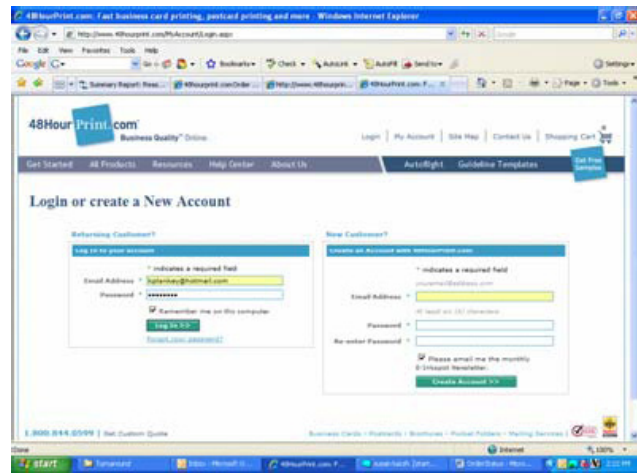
48HourPrint.com: Fast business card printing, postcard printing and more - Windows Internet Explorer

http://www.48hourprint.com/MyAccount/Login.aspx

File Edit View Favorites Tools Help

Google

Bookmarks Check AutoLink AutoFill Send to

Settings

Summary Report: Reso... 48hourprint.com Order ... http://www.48hourpri... 48HourPrint.com: F...

Page Tools

48HourPrint.com
Business Quality Online

Login | My Account | Site Map | Contact Us | Shopping Cart

Get Started All Products Resources Help Center About Us AutoRight Guideline Templates Get Free Samples

Login or create a New Account

Returning Customer?

Log in to your account

* indicates a required field

Email Address * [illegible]@hotmail.com

Password * ••••••••

Remember me on this computer

Log In >>

Forgot your password?

New Customer?

Create an Account with 48HourPrint.com

* indicates a required field

yourname@address.com

Email Address *

At least six (6) characters

Password *

Re-enter Password *

Please email me the monthly 48HourPrint Newsletter.

Create Account >>

1.800.844.0599 | Get Custom Quote

Business Cards · Postcards · Brochures · Printed Folders · Mailing Services |

Done

Internet

100%

start

Inbox - Microsoft O...

48HourPrint.com: F...

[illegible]

OrderStatus - Micro...

2:22 PM